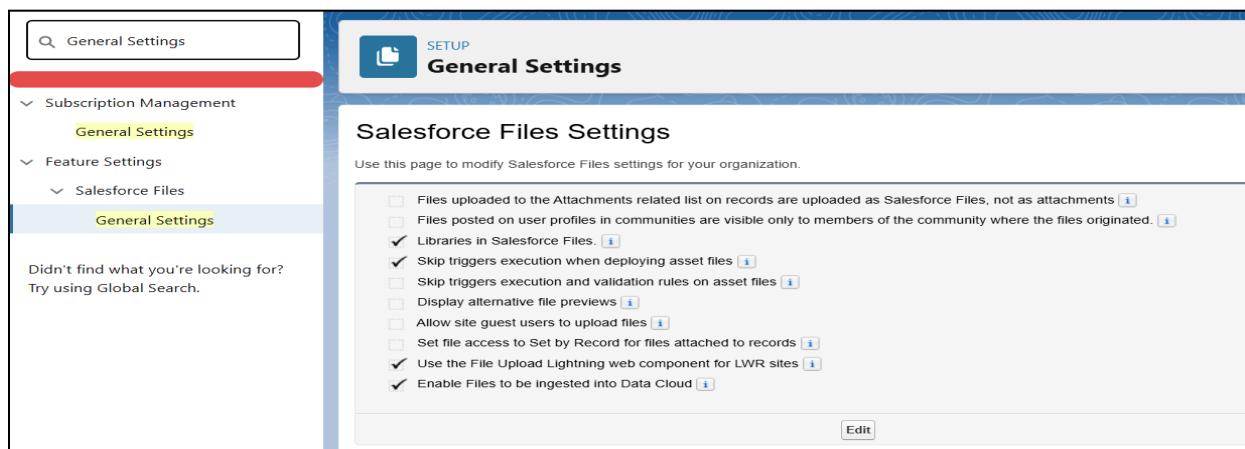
General Settings

Subscription Management

General Settings

Feature Settings

Salesforce Files

General Settings

Didn't find what you're looking for? Try using Global Search.

SETUP
General Settings

Salesforce Files Settings

Use this page to modify Salesforce Files settings for your organization.

Files uploaded to the Attachments related list on records are uploaded as Salesforce Files, not as attachments i

Files posted on user profiles in communities are visible only to members of the community where the files originated. i

✓ Libraries in Salesforce Files. i

✓ Skip triggers execution when deploying asset files i

Skip triggers execution and validation rules on asset files i

Display alternative file previews i

Allow site guest users to upload files i

Set file access to Set by Record for files attached to records i

✓ Use the File Upload Lightning web component for LWR sites i

✓ Enable Files to be ingested into Data Cloud i

Edit